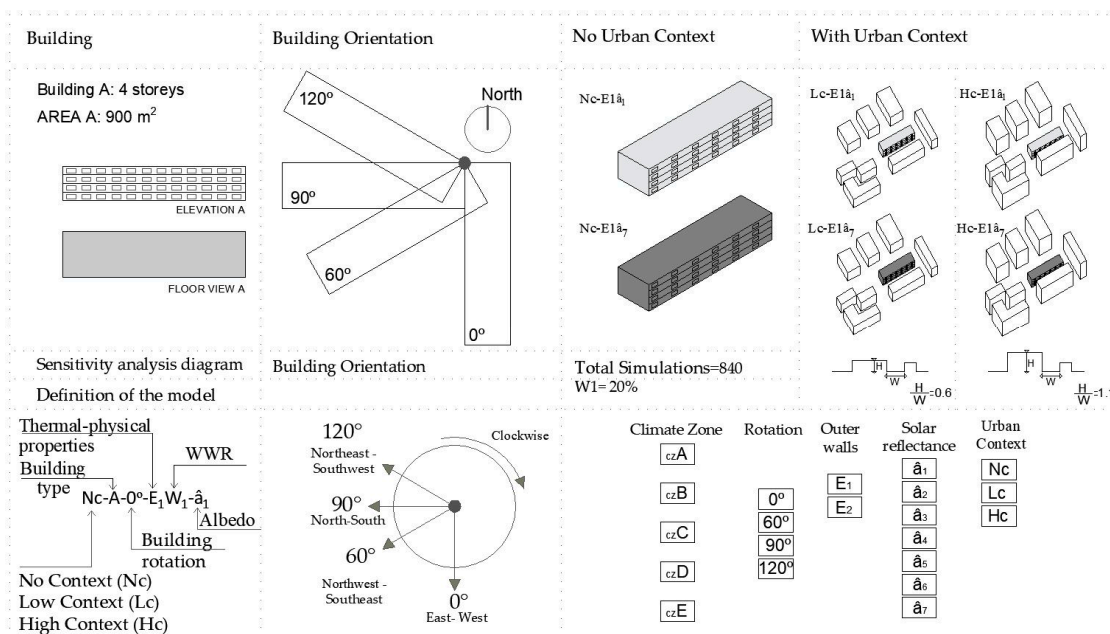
Building

Building Orientation

No Urban Context

With Urban Context

Building A: 4 storeys
AREA A: 900 m$^2$

ELEVATION A

FLOOR VIEW A

120º

North

90º

60º

0º

Nc-E1â$_1$

Nc-E1â$_7$

Lc-E1â$_1$

Hc-E1â$_1$

Lc-E1â$_7$

Hc-E1â$_7$

H

W

$\frac{H}{W}$=0.6

H

W

$\frac{H}{W}$=1.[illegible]

Sensitivity analysis diagram

Building Orientation

Total Simulations=840
W1= 20%

Definition of the model

Thermal-physical properties

Building type

WWR

Nc-A-0º-E$_1$W$_1$-â$_1$

Albedo

Building rotation

No Context (Nc)
Low Context (Lc)
High Context (Hc)

120°
Northeast - Southwest

Clockwise

90°
North-South

60°

Northwest - Southeast

0°
East- West

Climate Zone

czA

czB

czC

czD

czE

Rotation

0º
60º
90º
120º

Outer walls

E₁
E₂

Solar reflectance

â₁
â₂
â₃
â₄
â₅
â₆
â₇

Urban Context

Nc
Lc
Hc